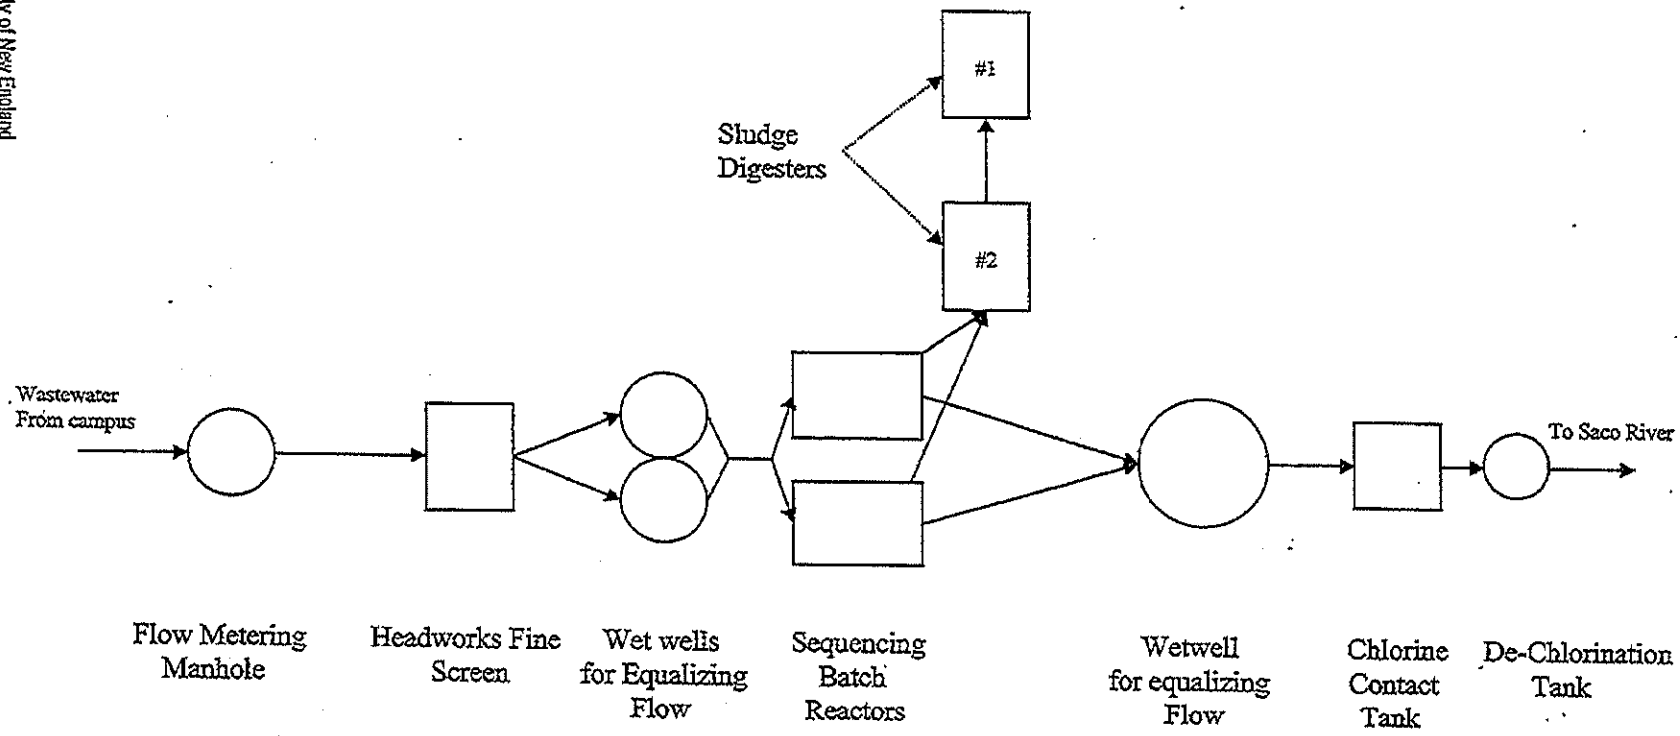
ty of New England

#1

Sludge Digesters

#2

Wastewater From campus

To Saco River

Flow Metering Manhole

Headworks Fine Screen

Wet wells for Equalizing Flow

Sequencing Batch Reactors

Wetwell for equalizing Flow

Chlorine Contact Tank

De-Chlorination Tank